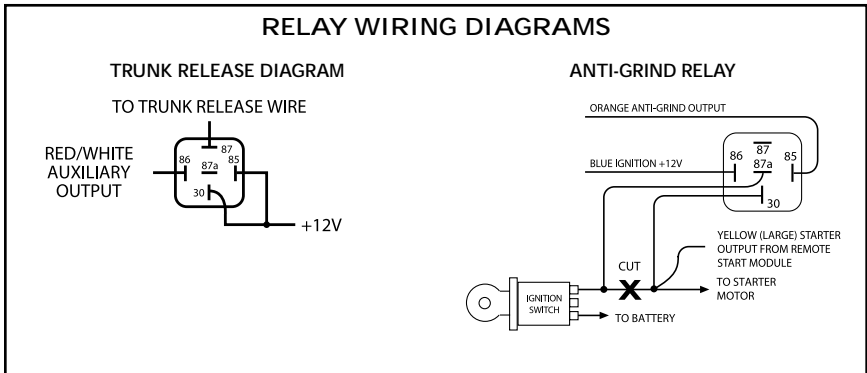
RELAY WIRING DIAGRAMS

TRUNK RELEASE DIAGRAM

TO TRUNK RELEASE WIRE

RED/WHITE AUXILIARY OUTPUT

86
87
87a
85
30

+12V

ANTI-GRIND RELAY

ORANGE ANTI-GRIND OUTPUT

BLUE IGNITION +12V

86
87
87a
85
30

YELLOW (LARGE) STARTER OUTPUT FROM REMOTE START MODULE

CUT

TO STARTER MOTOR

IGNITION SWITCH

TO BATTERY